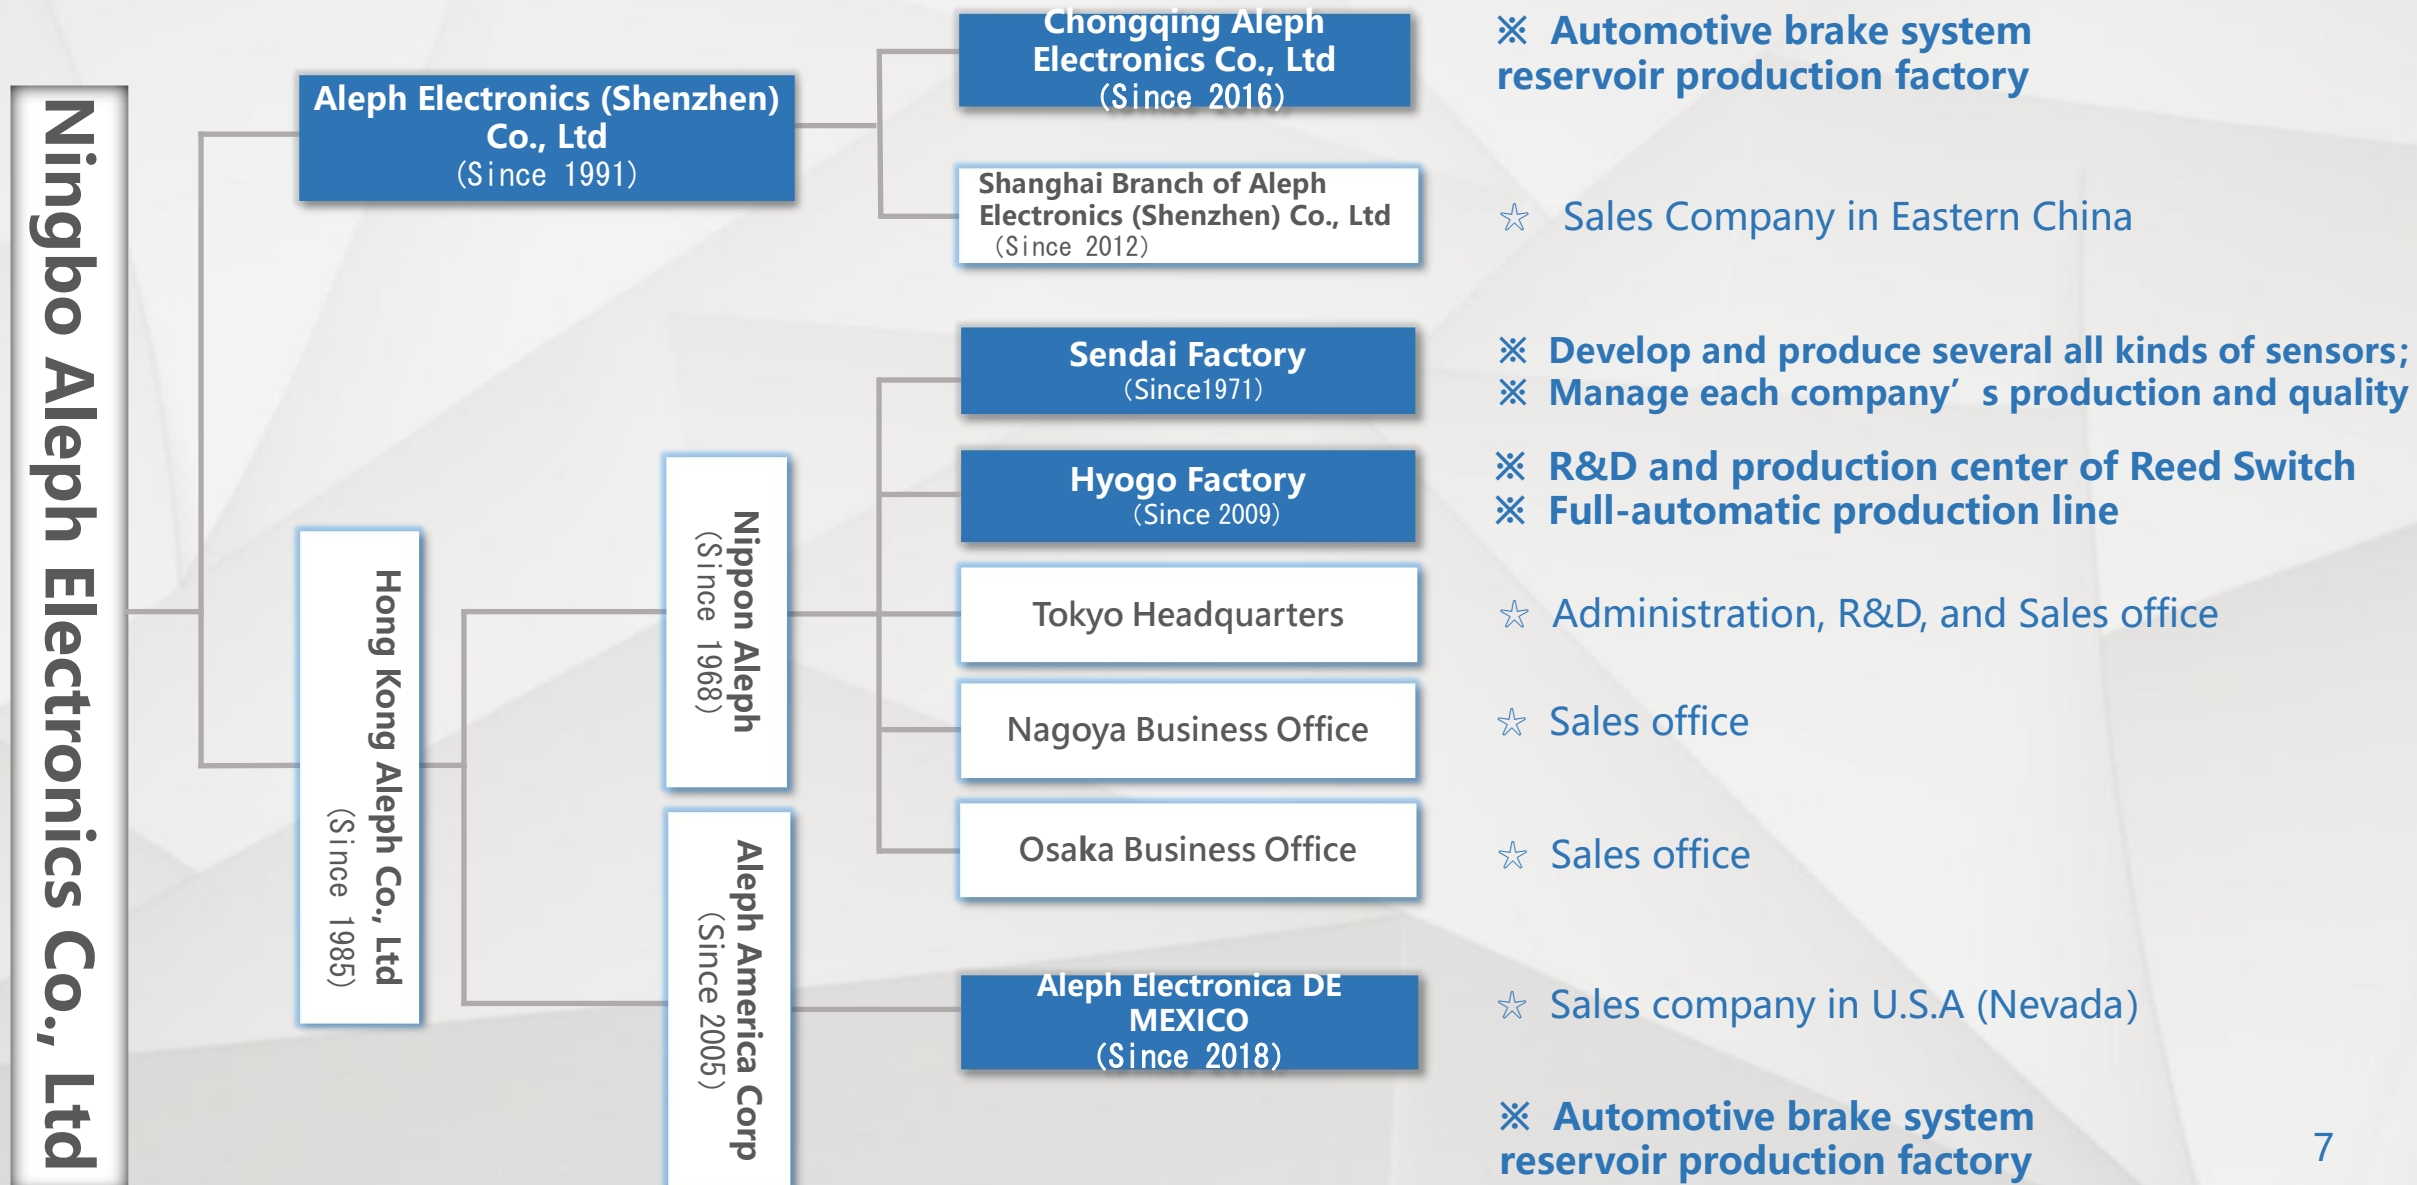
Ningbo Aleph Electronics Co., Ltd

Aleph Electronics (Shenzhen) Co., Ltd (Since 1991)

Chongqing Aleph Electronics Co., Ltd (Since 2016)

※ Automotive brake system reservoir production factory

Shanghai Branch of Aleph Electronics (Shenzhen) Co., Ltd (Since 2012)

☆ Sales Company in Eastern China

Hong Kong Aleph Co., Ltd (Since 1985)

Nippon Aleph (Since 1968)

Sendai Factory (Since1971)

※ Develop and produce several all kinds of sensors;
※ Manage each company’ s production and quality

Hyogo Factory (Since 2009)

※ R&D and production center of Reed Switch
※ Full-automatic production line

Tokyo Headquarters

☆ Administration, R&D, and Sales office

Nagoya Business Office

☆ Sales office

Osaka Business Office

☆ Sales office

Aleph America Corp (Since 2005)

Aleph Electronica DE MEXICO (Since 2018)

☆ Sales company in U.S.A (Nevada)

※ Automotive brake system reservoir production factory

7